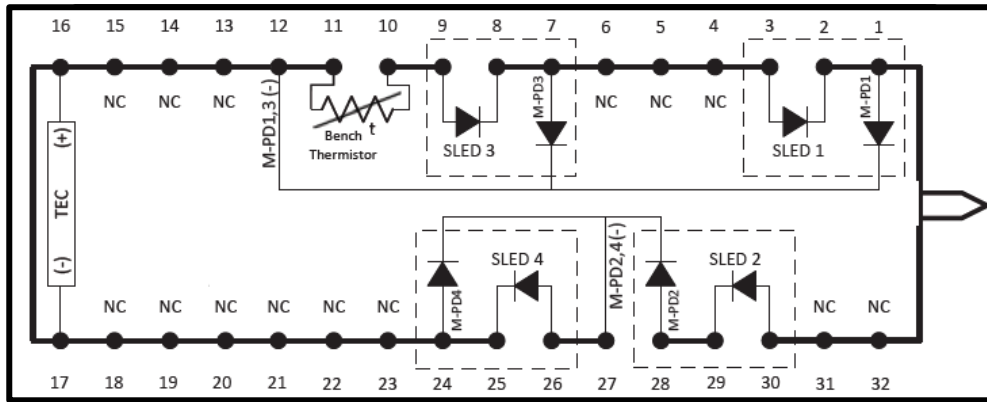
16 15 14 13 12 11 10 9 8 7 6 5 4 3 2 1

NC NC NC

M-PD1,3 (-)

Bench Thermistor t

SLED 3

M-PD3

NC NC NC

SLED 1

M-PD1

TEC (+) (-)

M-PD2,4(-)

SLED 4

M-PD4

SLED 2

M-PD2

NC NC NC NC NC NC

NC NC

17 18 19 20 21 22 23 24 25 26 27 28 29 30 31 32